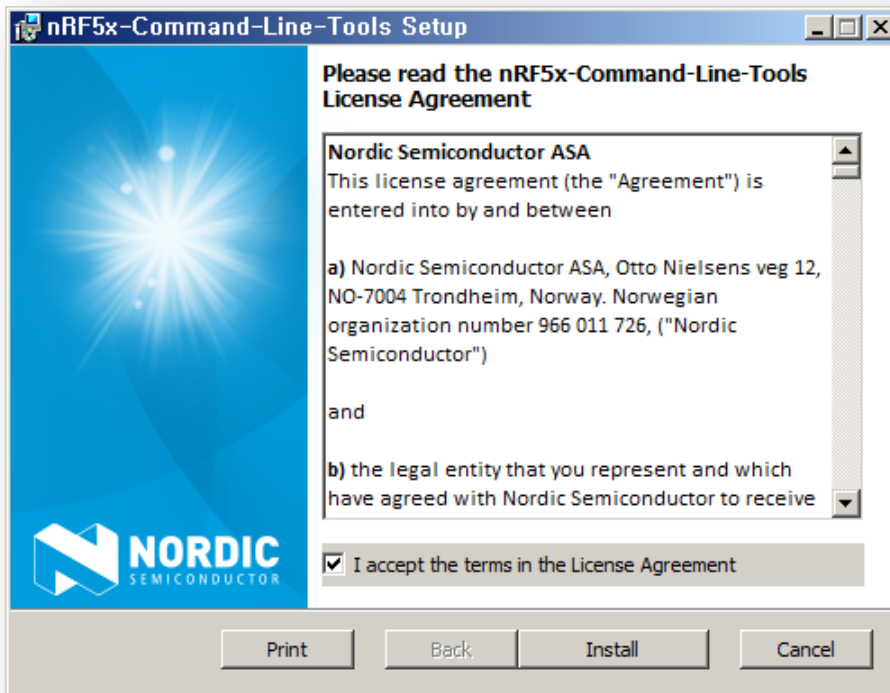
nRF5x-Command-Line-Tools Setup

Please read the nRF5x-Command-Line-Tools License Agreement

Nordic Semiconductor ASA
This license agreement (the "Agreement") is entered into by and between

a) Nordic Semiconductor ASA, Otto Nielsens veg 12, NO-7004 Trondheim, Norway. Norwegian organization number 966 011 726, ("Nordic Semiconductor")

and

b) the legal entity that you represent and which have agreed with Nordic Semiconductor to receive

NORDIC
SEMICONDUCTOR

I accept the terms in the License Agreement

Print
Back
Install
Cancel